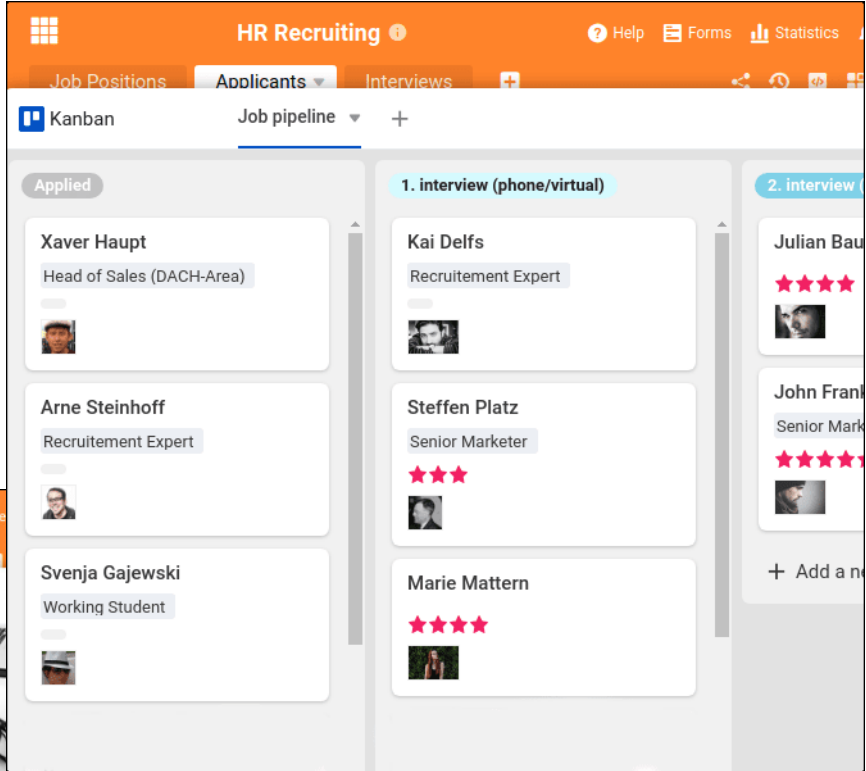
HR Recruiting

Help Forms Statistics

Job Positions Applicants Interviews

Kanban Job pipeline +

Applied

Xaver Haupt
Head of Sales (DACH-Area)

Arne Steinhoff
Recruitement Expert

Svenja Gajewski
Working Student

1. interview (phone/virtual)

Kai Delfs
Recruitement Expert

Steffen Platz
Senior Marketer
★★★

Marie Mattern
★★★★

2. interview (

Julian Bau
★★★★

John Frank
Senior Mark
★★★★★

+ Add a ne